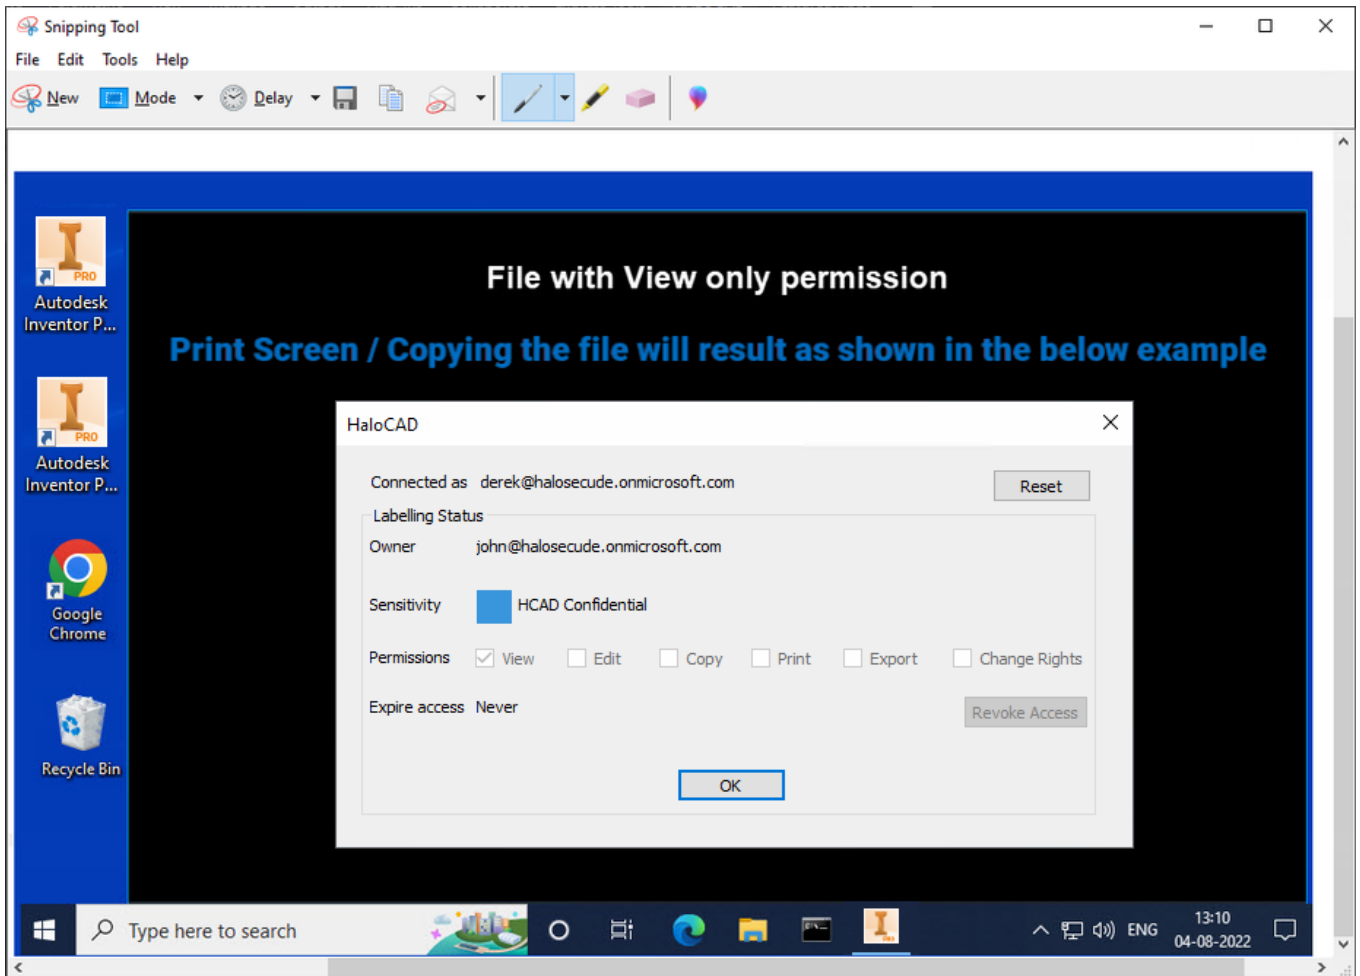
Snipping Tool

File Edit Tools Help

New Mode Delay

PRO
Autodesk Inventor P...

PRO
Autodesk Inventor P...

Google Chrome

Recycle Bin

File with View only permission

Print Screen / Copying the file will result as shown in the below example

HaloCAD

Connected as derek@halosecude.onmicrosoft.com

Reset

Labelling Status

Owner john@halosecude.onmicrosoft.com

Sensitivity HCAD Confidential

Permissions View Edit Copy Print Export Change Rights

Expire access Never

Revoke Access

OK

Type here to search

ENG 13:10 04-08-2022